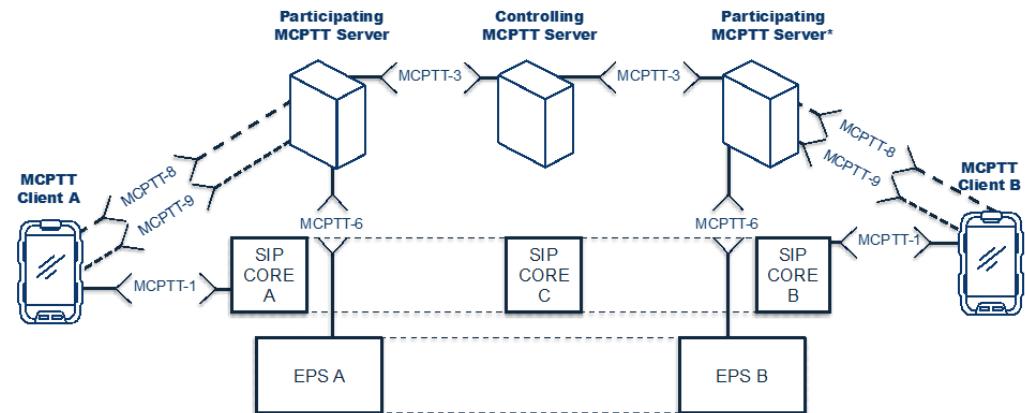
Participating MCPTT Server

Controlling MCPTT Server

Participating MCPTT Server*

MCPTT-3

MCPTT-3

MCPTT Client A

MCPTT-8

MCPTT-9

MCPTT-8

MCPTT-9

MCPTT Client B

MCPTT-6

MCPTT-6

MCPTT-1

MCPTT-1

SIP CORE A

SIP CORE C

SIP CORE B

EPS A

EPS B